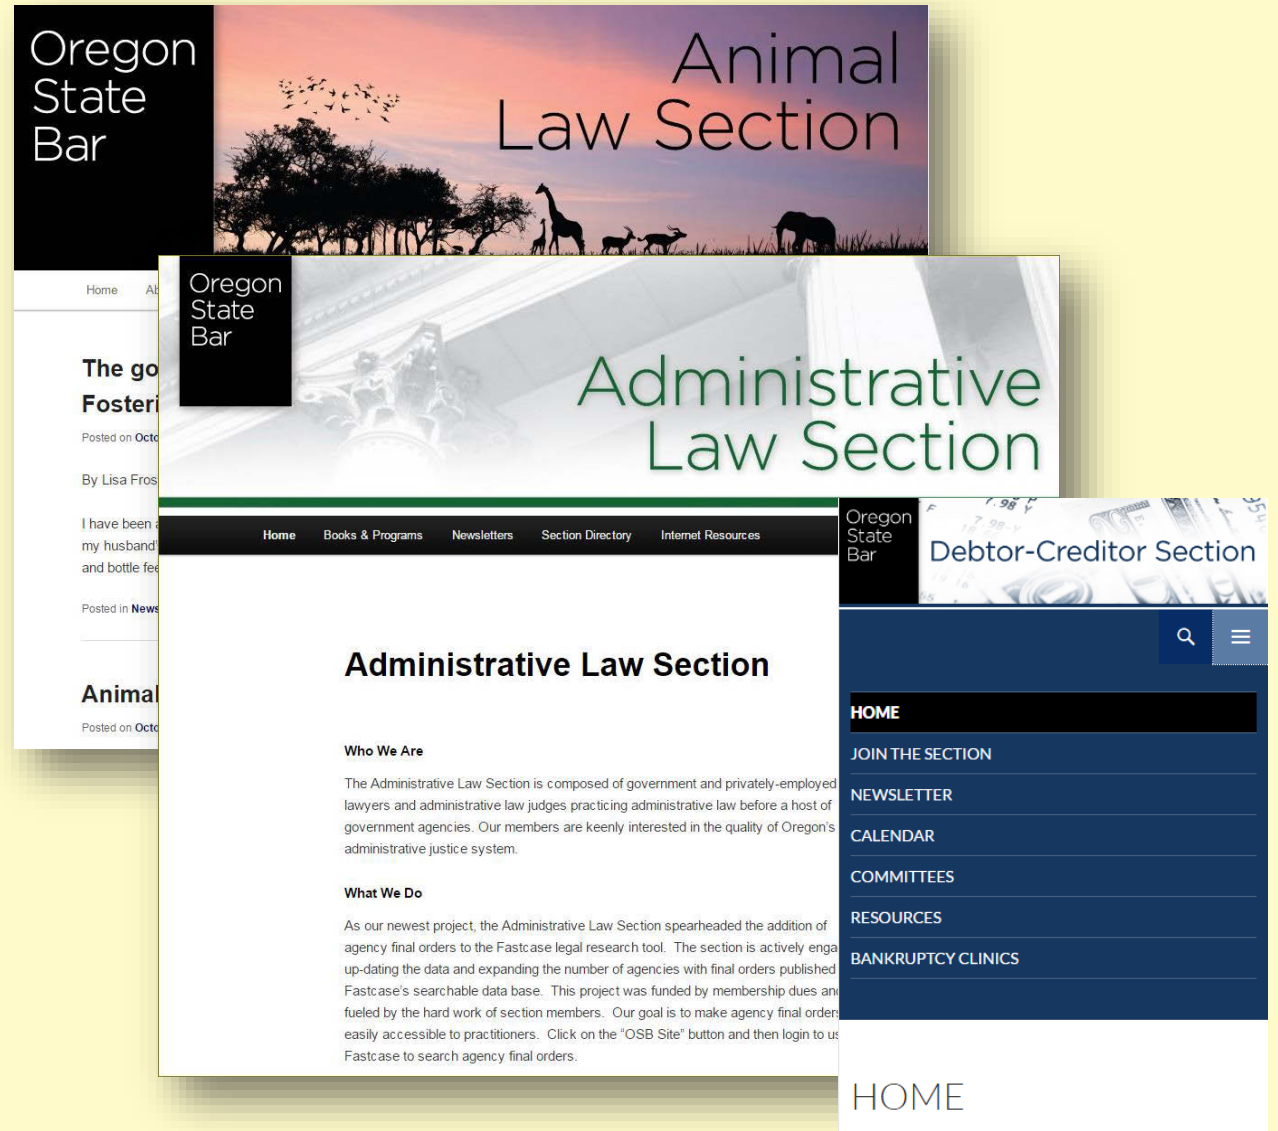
Oregon State Bar

Animal Law Section

Home Ab

The go
Fosteri

Posted on Octo

By Lisa Fros

I have been a
my husband
and bottle fe

Posted in News

Animal

Posted on Octo

Oregon State Bar

Administrative Law Section

Home Books & Programs Newsletters Section Directory Internet Resources

Administrative Law Section

Who We Are

The Administrative Law Section is composed of government and privately-employed lawyers and administrative law judges practicing administrative law before a host of government agencies. Our members are keenly interested in the quality of Oregon's administrative justice system.

What We Do

As our newest project, the Administrative Law Section spearheaded the addition of agency final orders to the Fastcase legal research tool. The section is actively enga up-dating the data and expanding the number of agencies with final orders published Fastcase's searchable data base. This project was funded by membership dues an fueled by the hard work of section members. Our goal is to make agency final order easily accessible to practitioners. Click on the "OSB Site" button and then login to u Fastcase to search agency final orders.

Oregon State Bar

Debtor-Creditor Section

HOME
JOIN THE SECTION
NEWSLETTER
CALENDAR
COMMITTEES
RESOURCES
BANKRUPTCY CLINICS

HOME